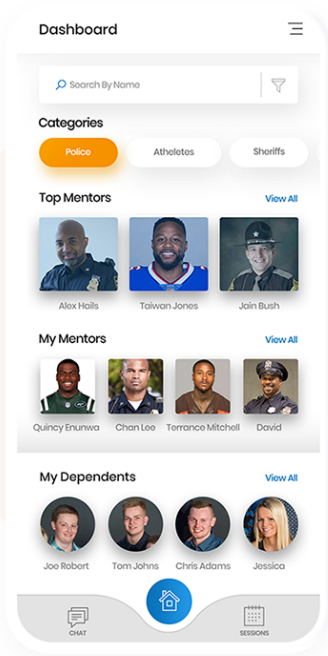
Dashboard

Search By Name

Categories

Police

Atheletes

Sheriffs

Top Mentors

View All

Alex Hails

Taiwan Jones

Jain Bush

My Mentors

View All

Quincy Enunwa

Chan Lee

Terrance Mitchell

David

My Dependents

View All

Joe Robert

Tom Johns

Chris Adams

Jessica

CHAT

SESSIONS